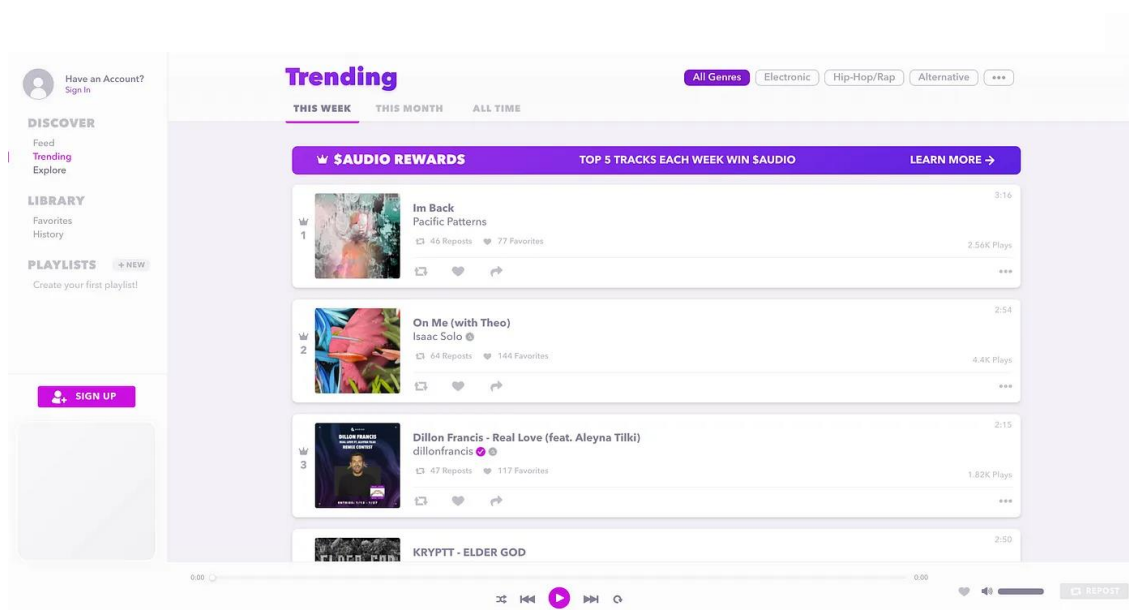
Have an Account?
Sign In

DISCOVER
Feed
Trending
Explore

LIBRARY
Favorites
History

PLAYLISTS +NEW
Create your first playlist!

SIGN UP

Trending
THIS WEEK THIS MONTH ALL TIME

All Genres Electronic Hip-Hop/Rap Alternative •••

$AUDIO REWARDS TOP 5 TRACKS EACH WEEK WIN $AUDIO LEARN MORE →

1
Im Back
Pacific Patterns
46 Reposts 77 Favorites
3:16
2.56K Plays

2
On Me (with Theo)
Isaac Solo
64 Reposts 144 Favorites
2:54
4.4K Plays

3
DILLON FRANCIS
Dillon Francis - Real Love (feat. Aleyna Tilki)
dillonfrancis
47 Reposts 117 Favorites
2:15
1.82K Plays

KRYPTT - ELDER GOD
2:50

0:00
0:00
REPOST